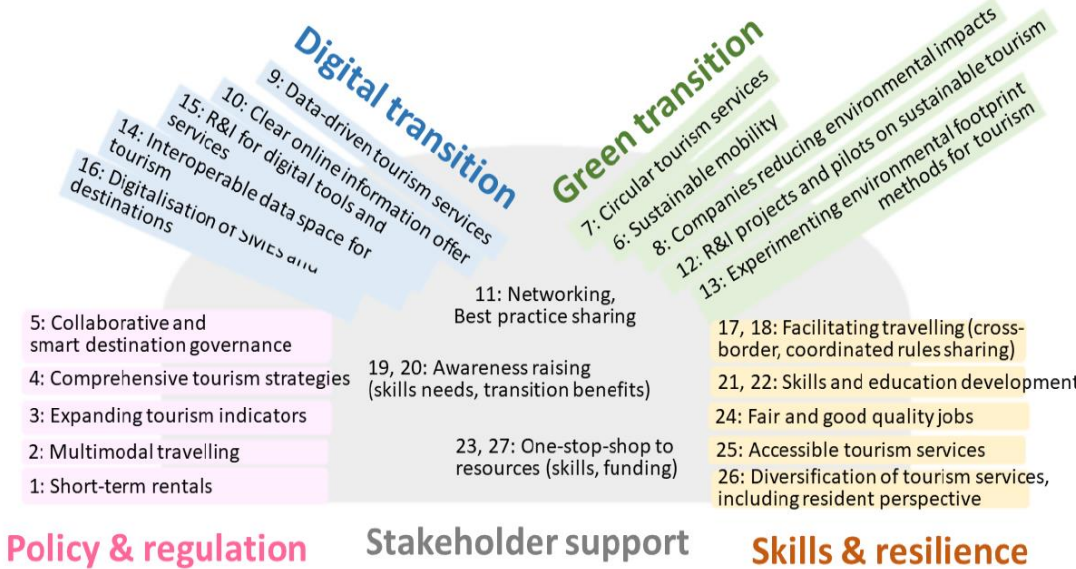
Digital transition

9: Data-driven tourism services

10: Clear online information offer

15: R&I for digital tools and services

14: Interoperable data space for tourism

16: Digitalisation of SMEs and destinations

Green transition

7: Circular tourism services

6: Sustainable mobility

8: Companies reducing environmental impacts

12: R&I projects and pilots on sustainable tourism

13: Experimenting environmental footprint methods for tourism

11: Networking, Best practice sharing

19, 20: Awareness raising (skills needs, transition benefits)

23, 27: One-stop-shop to resources (skills, funding)

5: Collaborative and smart destination governance

4: Comprehensive tourism strategies

3: Expanding tourism indicators

2: Multimodal travelling

1: Short-term rentals

17, 18: Facilitating travelling (cross-border, coordinated rules sharing)

21, 22: Skills and education development

24: Fair and good quality jobs

25: Accessible tourism services

26: Diversification of tourism services, including resident perspective

Policy & regulation

Stakeholder support

Skills & resilience